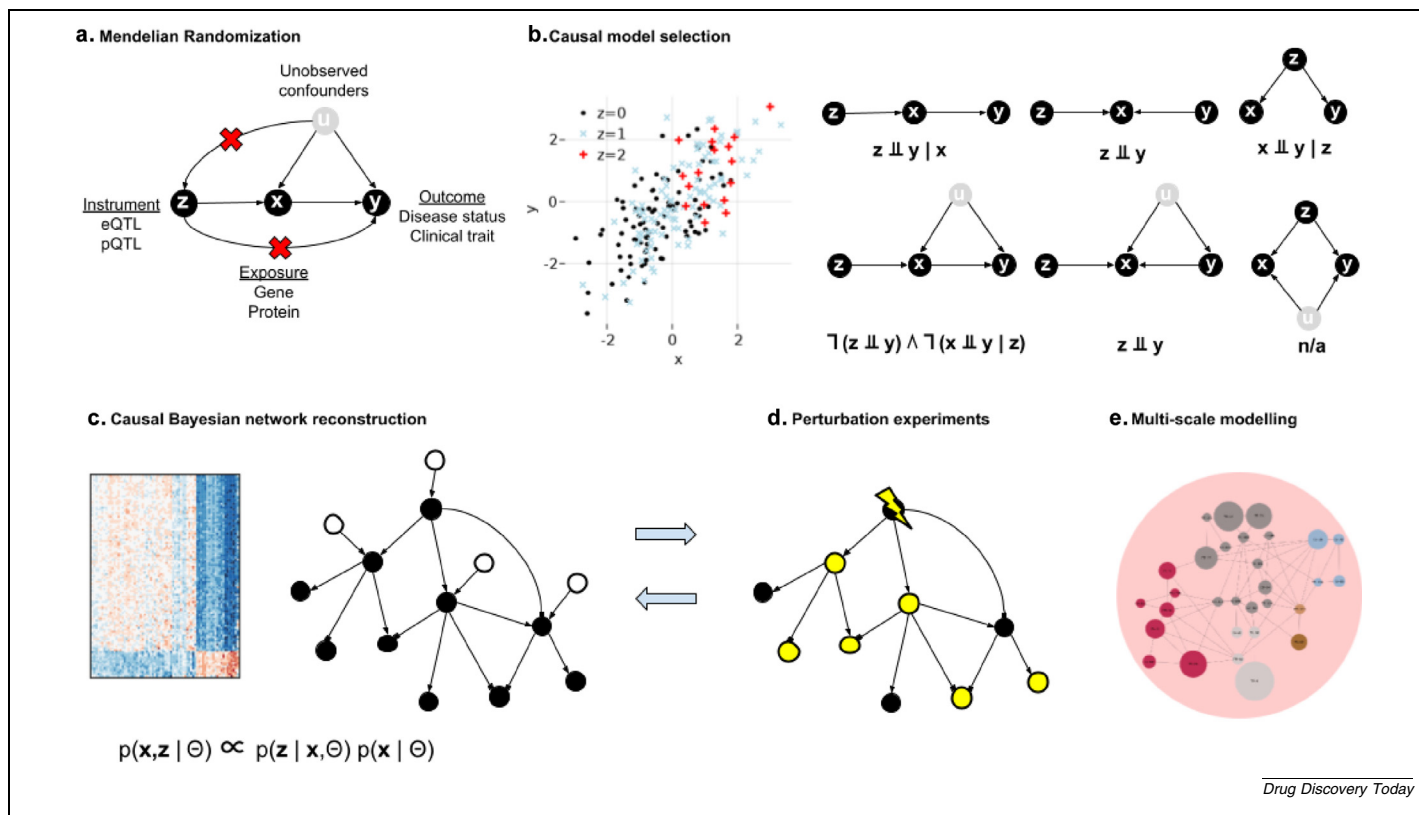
a. Mendelian Randomization

Unobserved confounders

u

Instrument
eQTL
pQTL

z

x

y

Outcome
Disease status
Clinical trait

Exposure
Gene
Protein

b. Causal model selection

z=0
z=1
z=2

2
0
−2
y

−2
0
2
x

z → x → y
$z \perp\!\!\!\perp y \mid x$

z → x ← y
$z \perp\!\!\!\perp y$

x ← z → y
$x \perp\!\!\!\perp y \mid z$

u

z → x → y
$\neg(z \perp\!\!\!\perp y) \wedge \neg(x \perp\!\!\!\perp y \mid z)$

u

z → x ← y
$z \perp\!\!\!\perp y$

z

x y

u

n/a

c. Causal Bayesian network reconstruction

$p(\mathbf{x},\mathbf{z} \mid \Theta) \propto p(\mathbf{z} \mid \mathbf{x},\Theta)\, p(\mathbf{x} \mid \Theta)$

d. Perturbation experiments

e. Multi-scale modelling

Drug Discovery Today